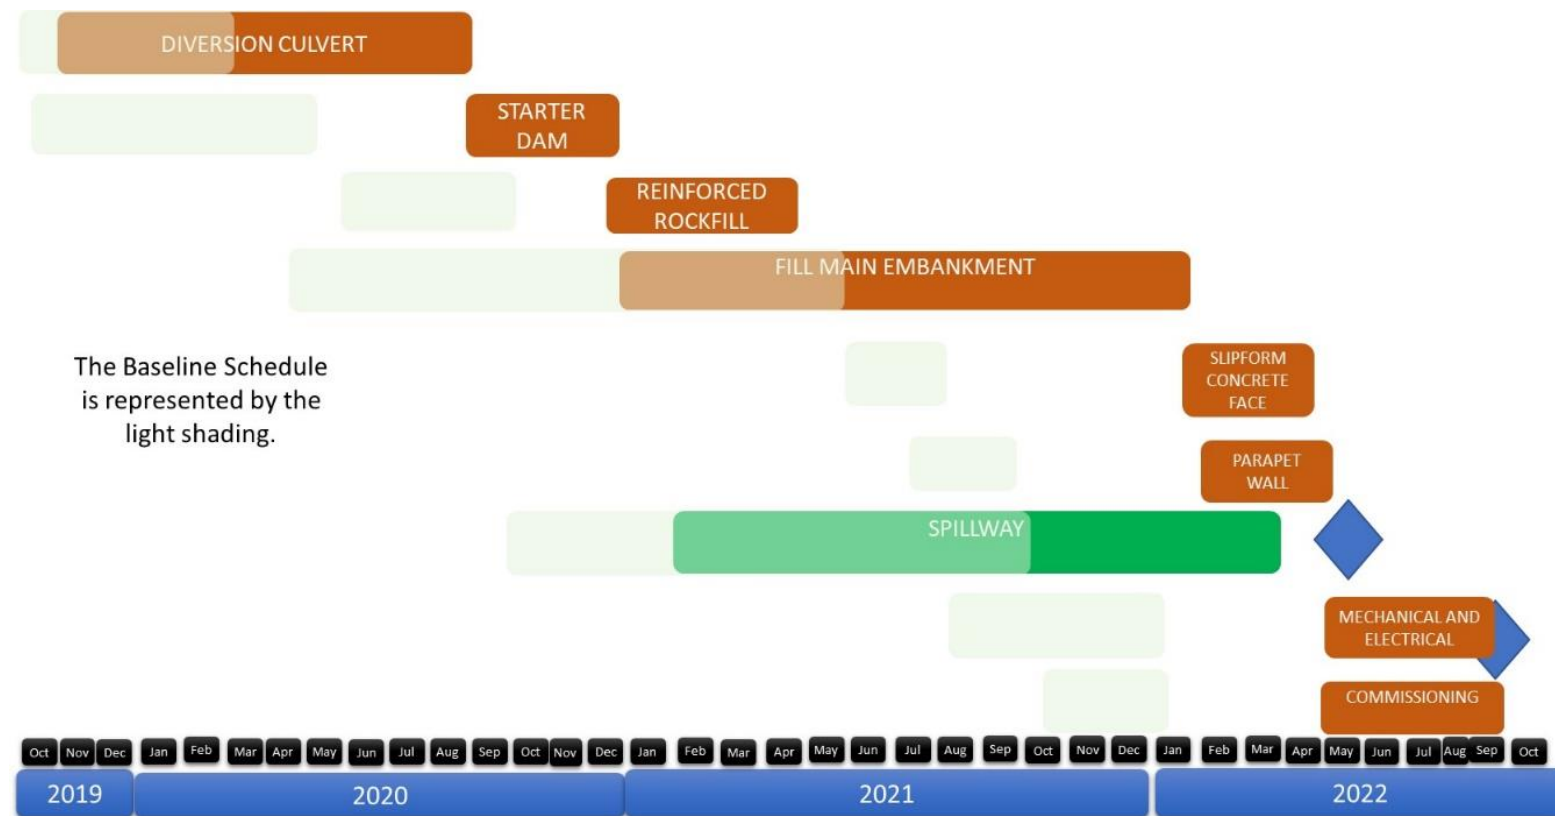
DIVERSION CULVERT

STARTER DAM

REINFORCED ROCKFILL

FILL MAIN EMBANKMENT

The Baseline Schedule is represented by the light shading.

SLIPFORM CONCRETE FACE

PARAPET WALL

SPILLWAY

MECHANICAL AND ELECTRICAL

COMMISSIONING

Oct Nov Dec Jan Feb Mar Apr May Jun Jul Aug Sep Oct Nov Dec Jan Feb Mar Apr May Jun Jul Aug Sep Oct Nov Dec Jan Feb Mar Apr May Jun Jul Aug Sep Oct

2019 2020 2021 2022